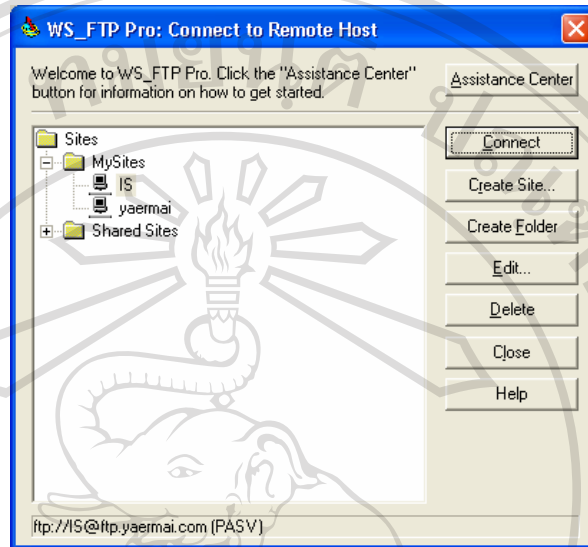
WS_FTP Pro: Connect to Remote Host

Welcome to WS_FTP Pro. Click the "Assistance Center" button for information on how to get started.

Assistance Center

Sites
MySites
IS
yaermai
Shared Sites

Connect
Create Site...
Create Folder
Edit...
Delete
Close
Help

ftp://IS@ftp.yaermai.com (PASV)